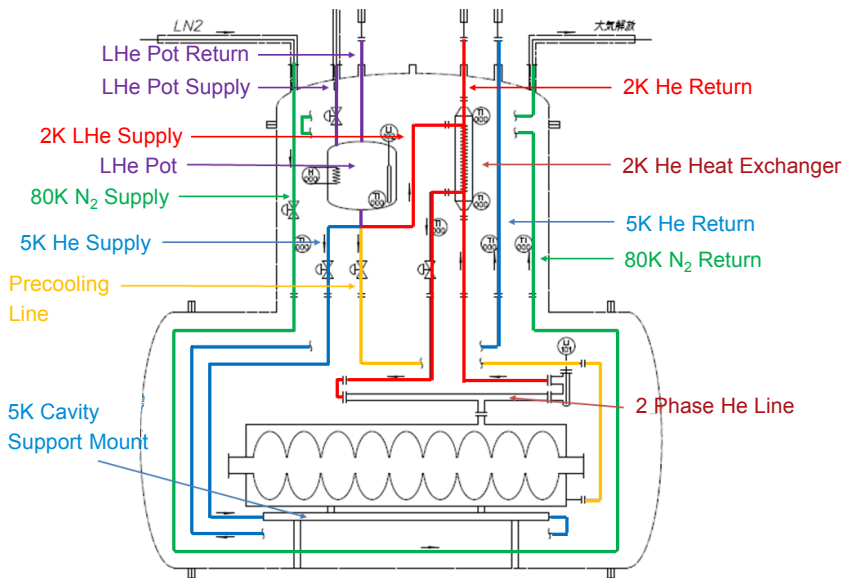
LN2

大気解放

LHe Pot Return

LHe Pot Supply

2K He Return

2K LHe Supply

LHe Pot

2K He Heat Exchanger

80K $N_2$ Supply

5K He Return

5K He Supply

80K $N_2$ Return

Precooling Line

5K Cavity Support Mount

2 Phase He Line